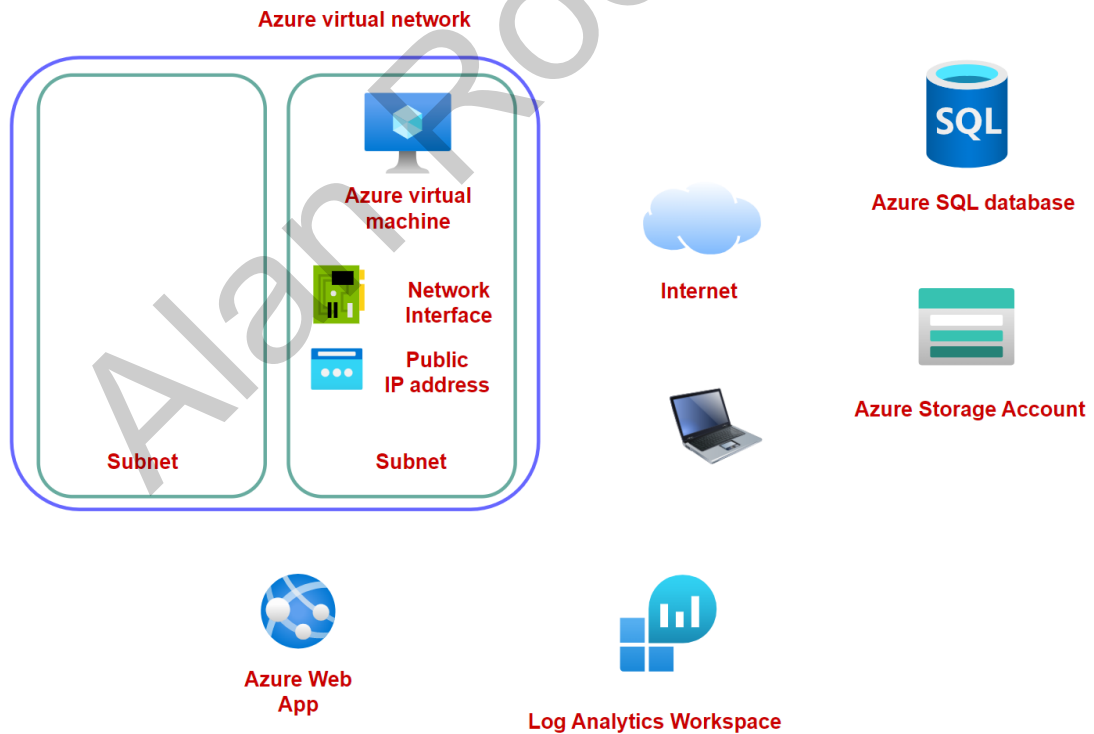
Azure virtual network

Azure virtual machine

Network Interface

Public IP address

Subnet

Subnet

Internet

SQL

Azure SQL database

Azure Storage Account

Azure Web App

Log Analytics Workspace

Alan Ro